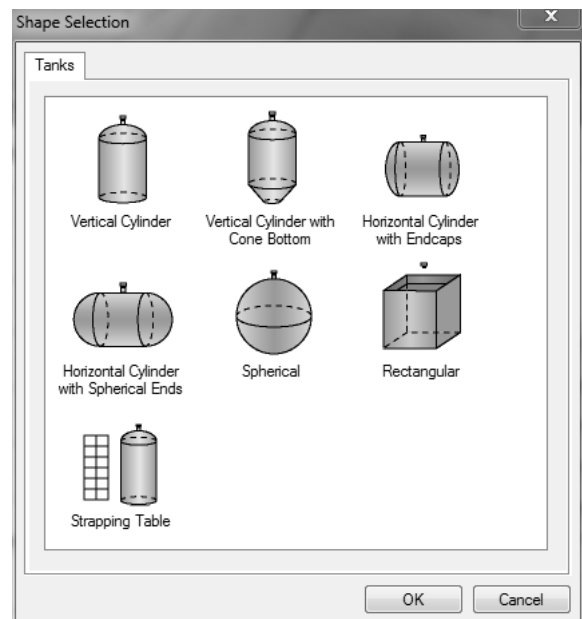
Shape Selection

x

Tanks

Vertical Cylinder

Vertical Cylinder with Cone Bottom

Horizontal Cylinder with Endcaps

Horizontal Cylinder with Spherical Ends

Spherical

Rectangular

Strapping Table

OK

Cancel